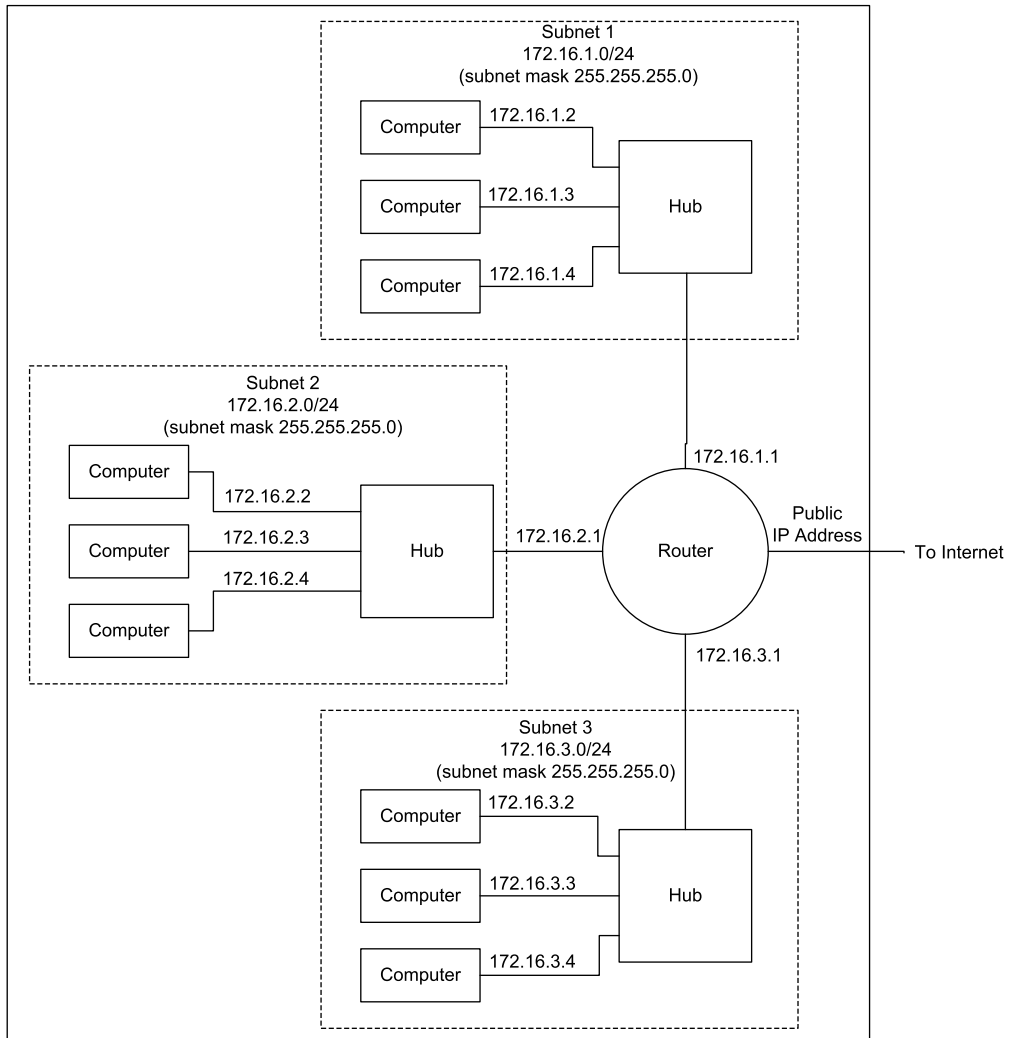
Subnet 1
172.16.1.0/24
(subnet mask 255.255.255.0)

Computer
172.16.1.2
Computer
172.16.1.3
Hub
Computer
172.16.1.4

Subnet 2
172.16.2.0/24
(subnet mask 255.255.255.0)

Computer
172.16.2.2
Computer
172.16.2.3
Hub
172.16.2.4
Computer

172.16.1.1
172.16.2.1
Router
Public
IP Address
To Internet
172.16.3.1

Subnet 3
172.16.3.0/24
(subnet mask 255.255.255.0)

Computer
172.16.3.2
Computer
172.16.3.3
Hub
Computer
172.16.3.4